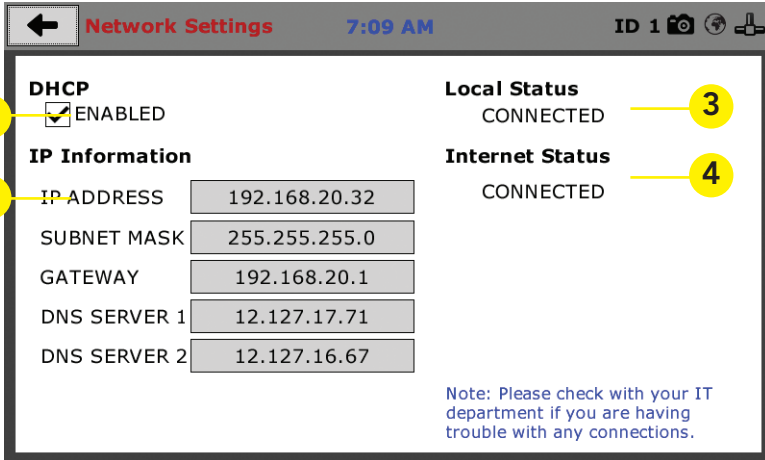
Network Settings 7:09 AM ID 1

DHCP
ENABLED

IP Information

| IP ADDRESS | 192.168.20.32 |
|---|---|
| SUBNET MASK | 255.255.255.0 |
| GATEWAY | 192.168.20.1 |
| DNS SERVER 1 | 12.127.17.71 |
| DNS SERVER 2 | 12.127.16.67 |

Local Status
CONNECTED

3

Internet Status
CONNECTED

4

Note: Please check with your IT department if you are having trouble with any connections.